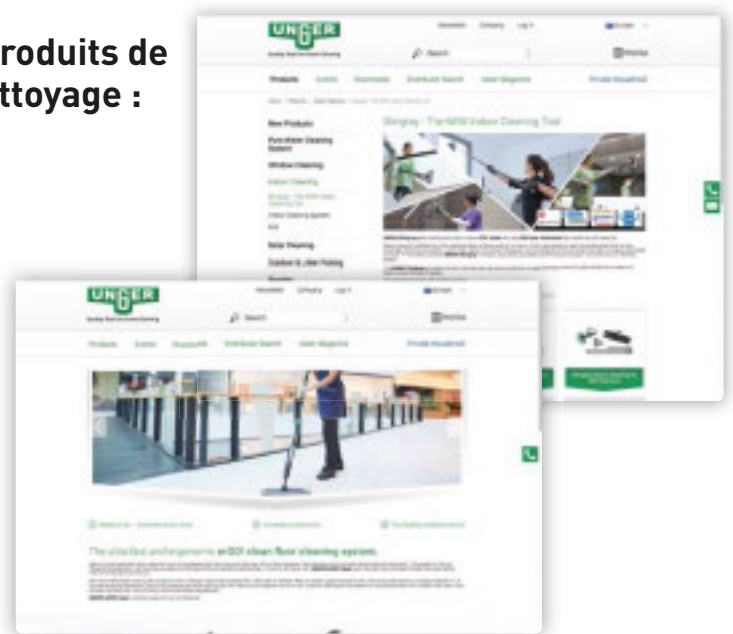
roduits de
ttoyage :

UNGER
Quality Tools for Smarter Cleaning
Newsletter Company Log in
Search
Products Events Downloads Distributor Search Unger Magazine Private Household
New Products
Pure Water Cleaning System
Window Cleaning
Indoor Cleaning
Stingray - The NEW Indoor Cleaning Tool
Indoor Cleaning System
Kits
Solar Cleaning
Outdoor & Litter Picking
Stingray - The NEW Indoor Cleaning Tool

UNGER
Quality Tools for Smarter Cleaning
Newsletter Company Log in
Search
Products Events Downloads Distributor Search Unger Magazine Private Household
The ultra-fast and ergonomic erGO! clean floor cleaning system.